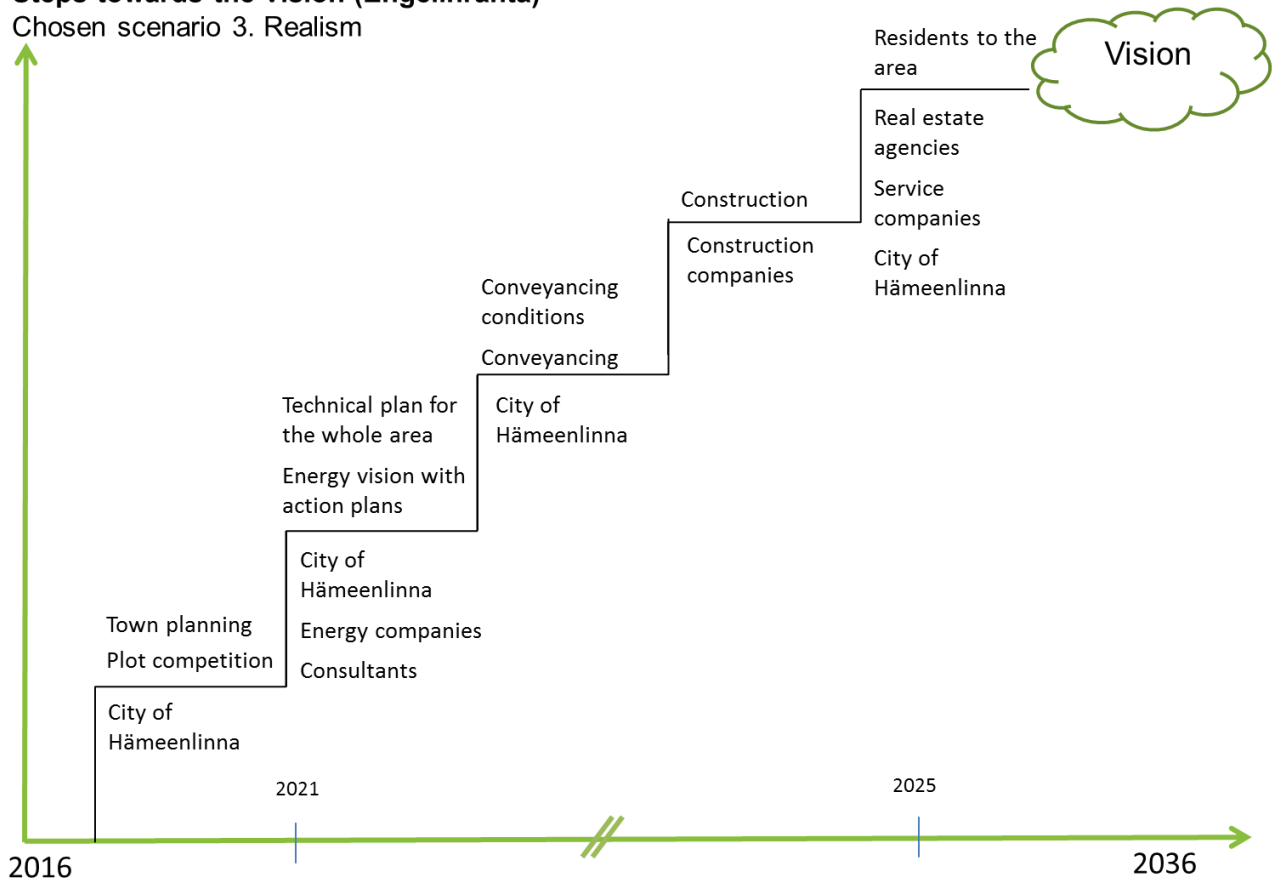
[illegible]
Chosen scenario 3. Realism

Residents to the area

Vision

Real estate agencies

Service companies

City of Hämeenlinna

Construction

Construction companies

Conveyancing conditions

Conveyancing

City of Hämeenlinna

Technical plan for the whole area

Energy vision with action plans

City of Hämeenlinna

Energy companies

Consultants

Town planning

Plot competition

City of Hämeenlinna

2021

2025

2016

2036